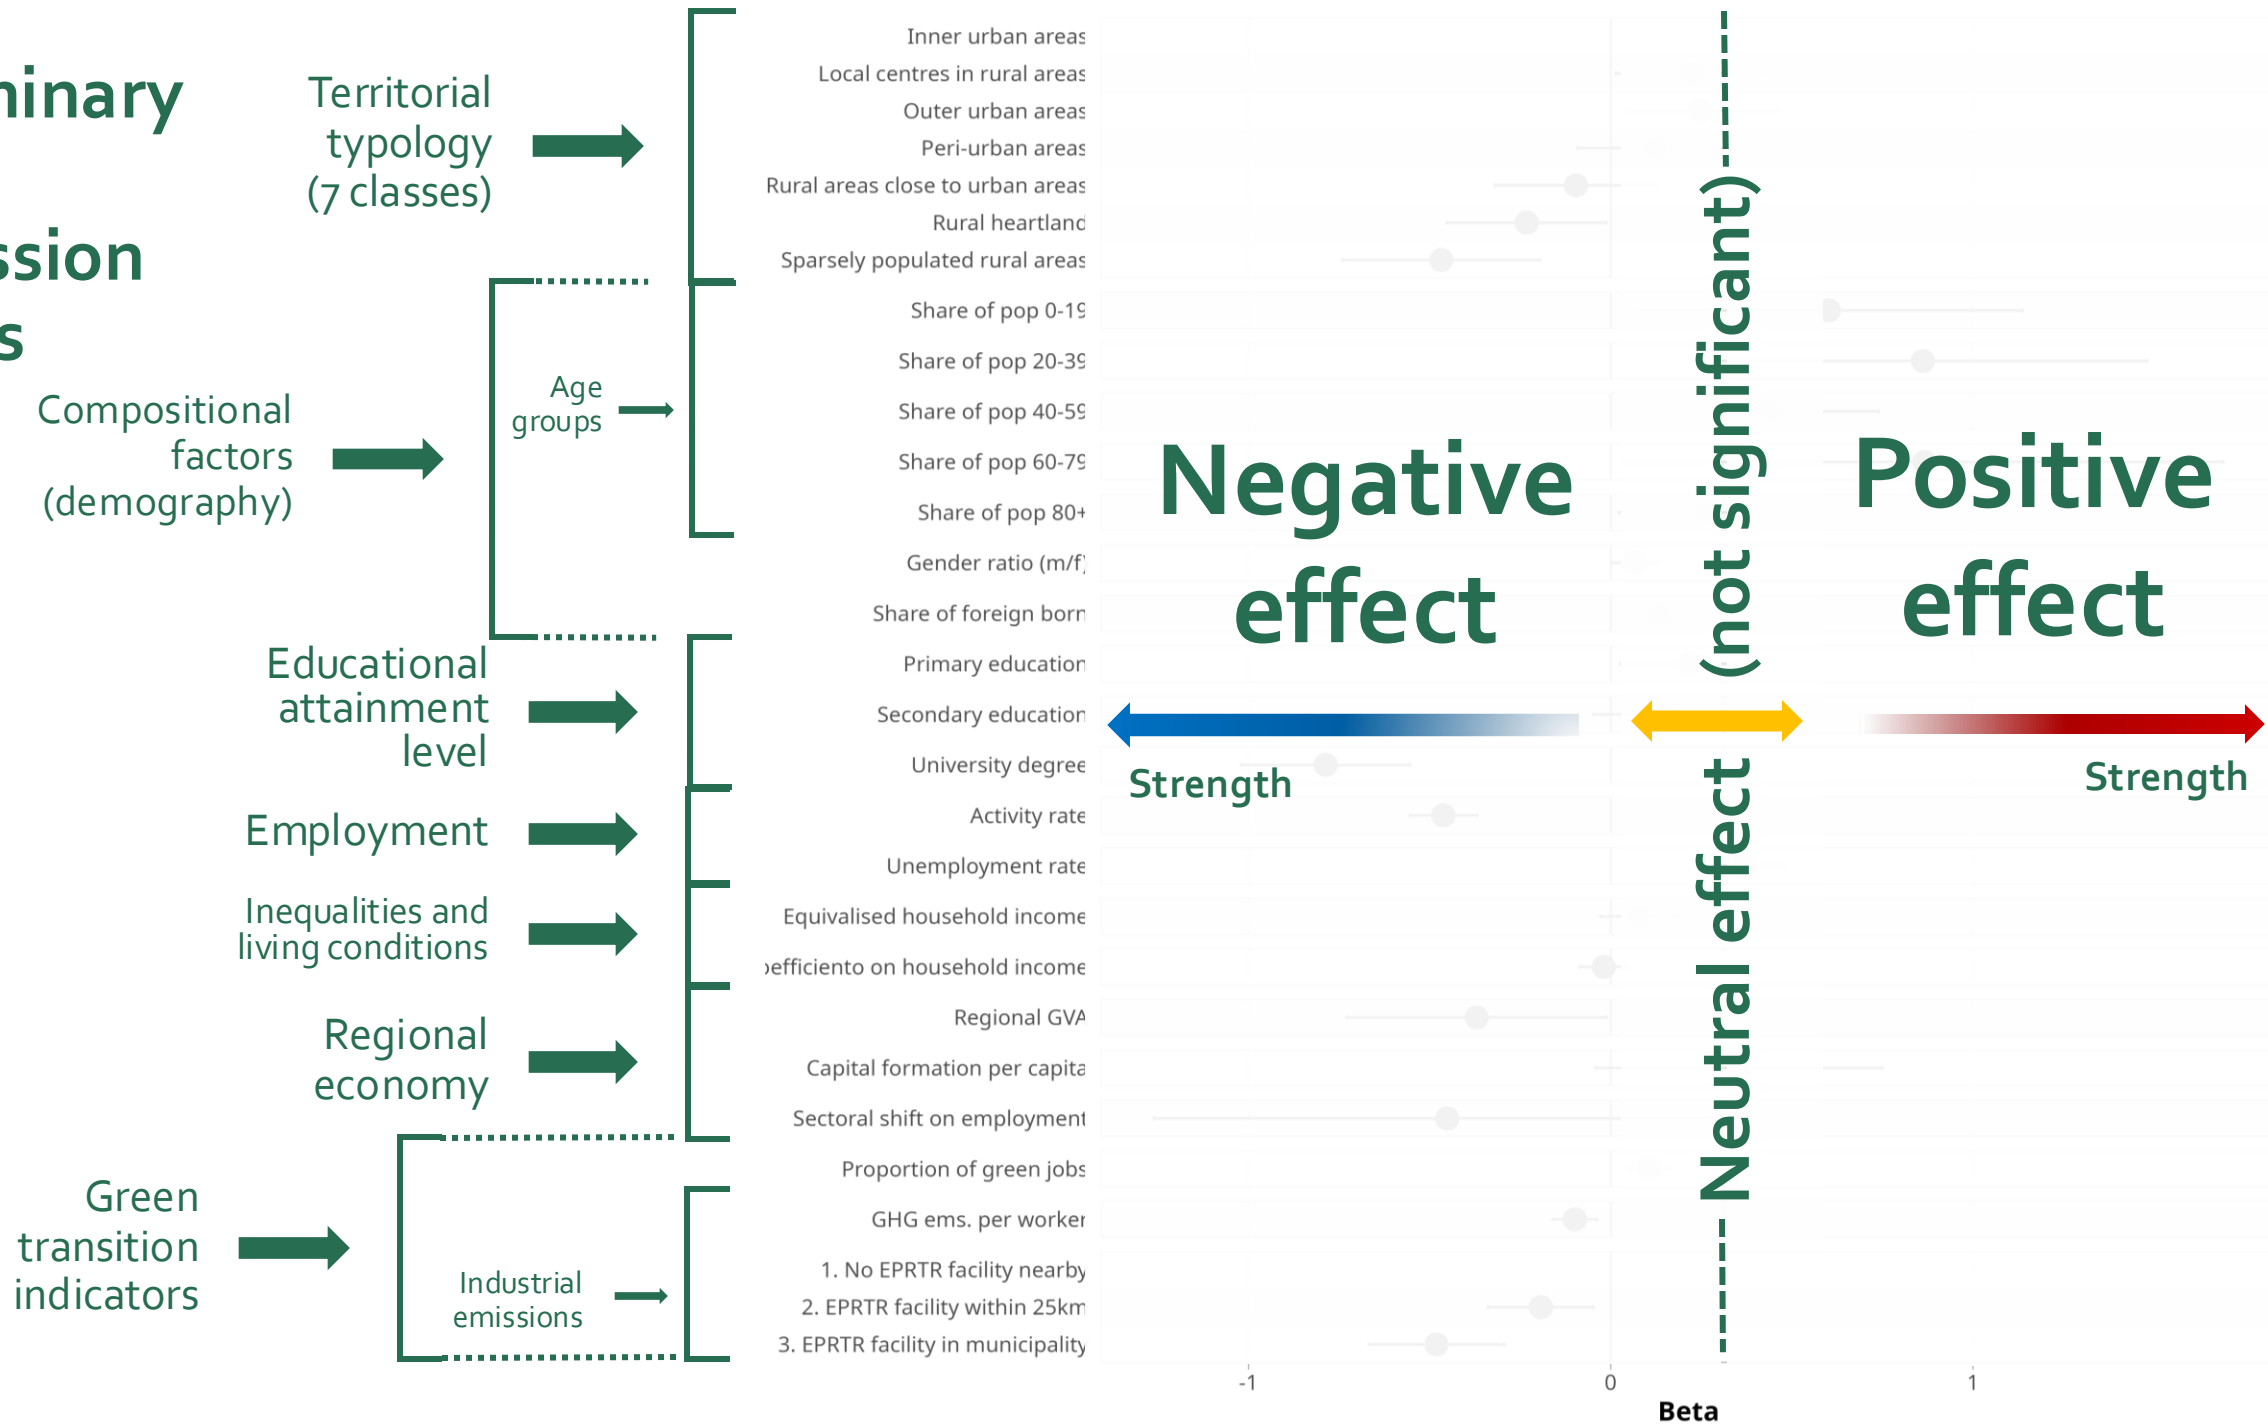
inary

ssion
s

Territorial typology (7 classes)

Compositional factors (demography)

Age groups

Educational attainment level

Employment

Inequalities and living conditions

Regional economy

Green transition indicators

Industrial emissions

Inner urban areas
Local centres in rural areas
Outer urban areas
Peri-urban areas
Rural areas close to urban areas
Rural heartland
Sparsely populated rural areas
Share of pop 0-19
Share of pop 20-39
Share of pop 40-59
Share of pop 60-79
Share of pop 80+
Gender ratio (m/f)
Share of foreign born
Primary education
Secondary education
University degree
Activity rate
Unemployment rate
Equivalised household income
oefficiento on household income
Regional GVA
Capital formation per capita
Sectoral shift on employment
Proportion of green jobs
GHG ems. per worker
1. No EPRTR facility nearby
2. EPRTR facility within 25km
3. EPRTR facility in municipality

Negative effect

Strength

Neutral effect (not significant)

Positive effect

Strength

-1
0
1
Beta